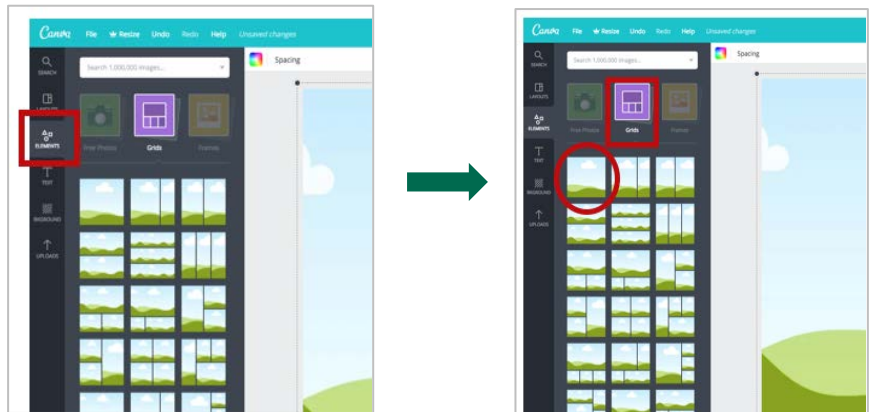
Canva File Resize Undo Redo Help Unsaved changes

SEARCH

LAYOUTS

ELEMENTS

TEXT

BKGROUND

UPLOADS

Search 1,000,000 images...

Free Photos Grids Frames

Spacing

Canva File Resize Undo Redo Help Unsaved changes

SEARCH

LAYOUTS

ELEMENTS

TEXT

BKGROUND

UPLOADS

Search 1,000,000 images...

Free Photos Grids Frames

Spacing